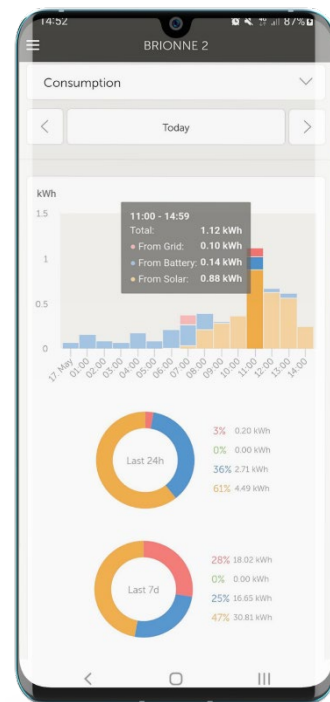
14:52 87%

BRIONNE 2

Consumption

Today

kWh

1.5

1

0.5

0

11:00 - 14:59
Total: 1.12 kWh
From Grid: 0.10 kWh
From Battery: 0.14 kWh
From Solar: 0.88 kWh

17. May 01:00 02:00 03:00 04:00 05:00 06:00 07:00 08:00 09:00 10:00 11:00 12:00 13:00 14:00

Last 24h

3% 0.20 kWh
0% 0.00 kWh
36% 2.71 kWh
61% 4.49 kWh

Last 7d

28% 18.02 kWh
0% 0.00 kWh
25% 16.65 kWh
47% 30.81 kWh